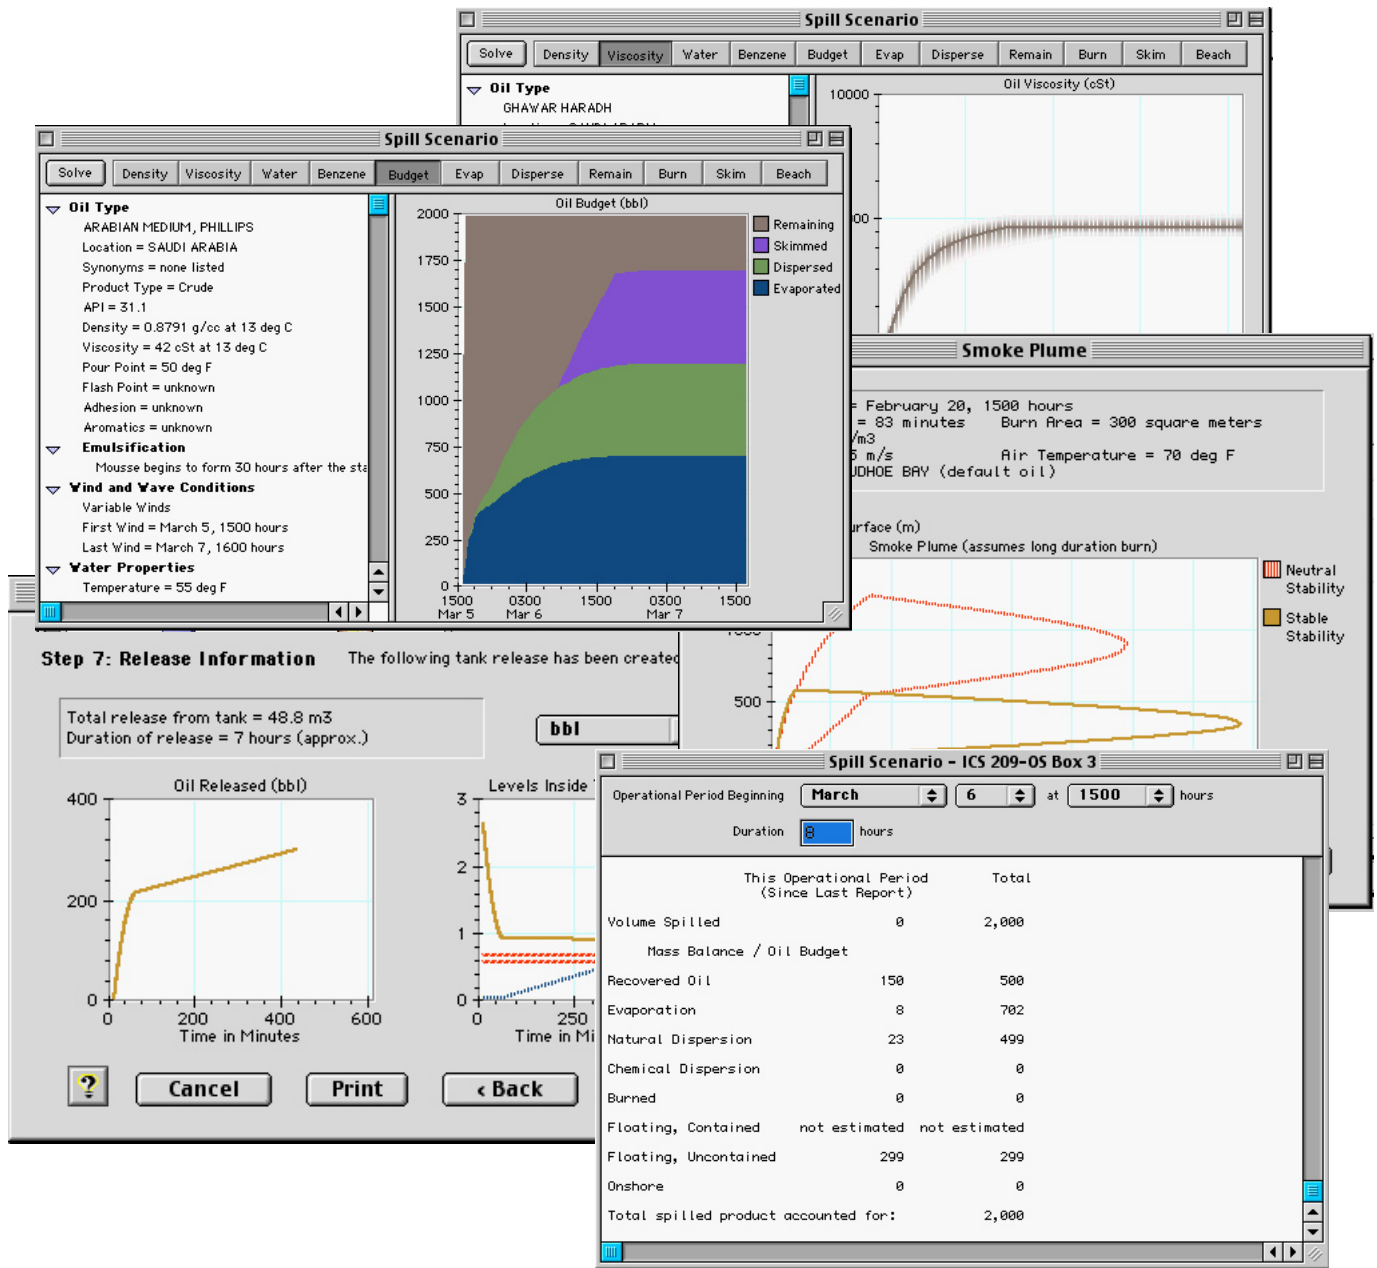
Spill Scenario

Solve | Density | Viscosity | Water | Benzene | Budget | Evap | Disperse | Remain | Burn | Skim | Beach

Oil Type
GHAWAR HARADH

Oil Viscosity (cSt)
10000
00

Spill Scenario

Solve | Density | Viscosity | Water | Benzene | Budget | Evap | Disperse | Remain | Burn | Skim | Beach

Oil Type
ARABIAN MEDIUM, PHILLIPS
Location = SAUDI ARABIA
Synonyms = none listed
Product Type = Crude
API = 31.1
Density = 0.8791 g/cc at 13 deg C
Viscosity = 42 cSt at 13 deg C
Pour Point = 50 deg F
Flash Point = unknown
Adhesion = unknown
Aromatics = unknown
Emulsification
Mousse begins to form 30 hours after the sta
Wind and Wave Conditions
Variable Winds
First Wind = March 5, 1500 hours
Last Wind = March 7, 1600 hours
Water Properties
Temperature = 55 deg F

Oil Budget (bbl)
2000
1750
1500
1250
1000
750
500
250
0
1500 Mar 5
0300 Mar 6
1500
0300 Mar 7
1500

Remaining
Skimmed
Dispersed
Evaporated

Smoke Plume

February 20, 1500 hours
= 83 minutes  Burn Area = 300 square meters
/m3
5 m/s  Air Temperature = 70 deg F
UDHOE BAY (default oil)

rface (m)
Smoke Plume (assumes long duration burn)
Neutral Stability
Stable Stability
500

Step 7: Release Information
The following tank release has been created

Total release from tank = 48.8 m3
Duration of release = 7 hours (approx.)

bbl

Oil Released (bbl)
400
200
0
0
200
400
600
Time in Minutes

Levels Inside
3
2
1
0
0
250
Time in Mi

?
Cancel
Print
‹ Back

Spill Scenario - ICS 209-OS Box 3

Operational Period Beginning  March  6  at  1500  hours
Duration  8  hours

This Operational Period (Since Last Report)  Total
Volume Spilled  0  2,000
Mass Balance / Oil Budget
Recovered Oil  150  500
Evaporation  8  702
Natural Dispersion  23  499
Chemical Dispersion  0  0
Burned  0  0
Floating, Contained  not estimated  not estimated
Floating, Uncontained  299  299
Onshore  0  0
Total spilled product accounted for:  2,000